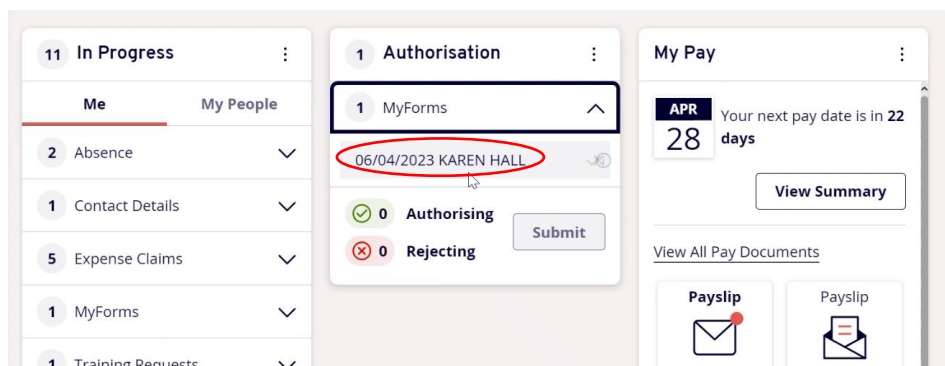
11 In Progress

Me | My People

2 Absence

1 Contact Details

5 Expense Claims

1 MyForms

1 Training Requests

1 Authorisation

1 MyForms

06/04/2023 KAREN HALL

0 Authorising

0 Rejecting

Submit

My Pay

APR 28

Your next pay date is in 22 days

View Summary

View All Pay Documents

Payslip

Payslip